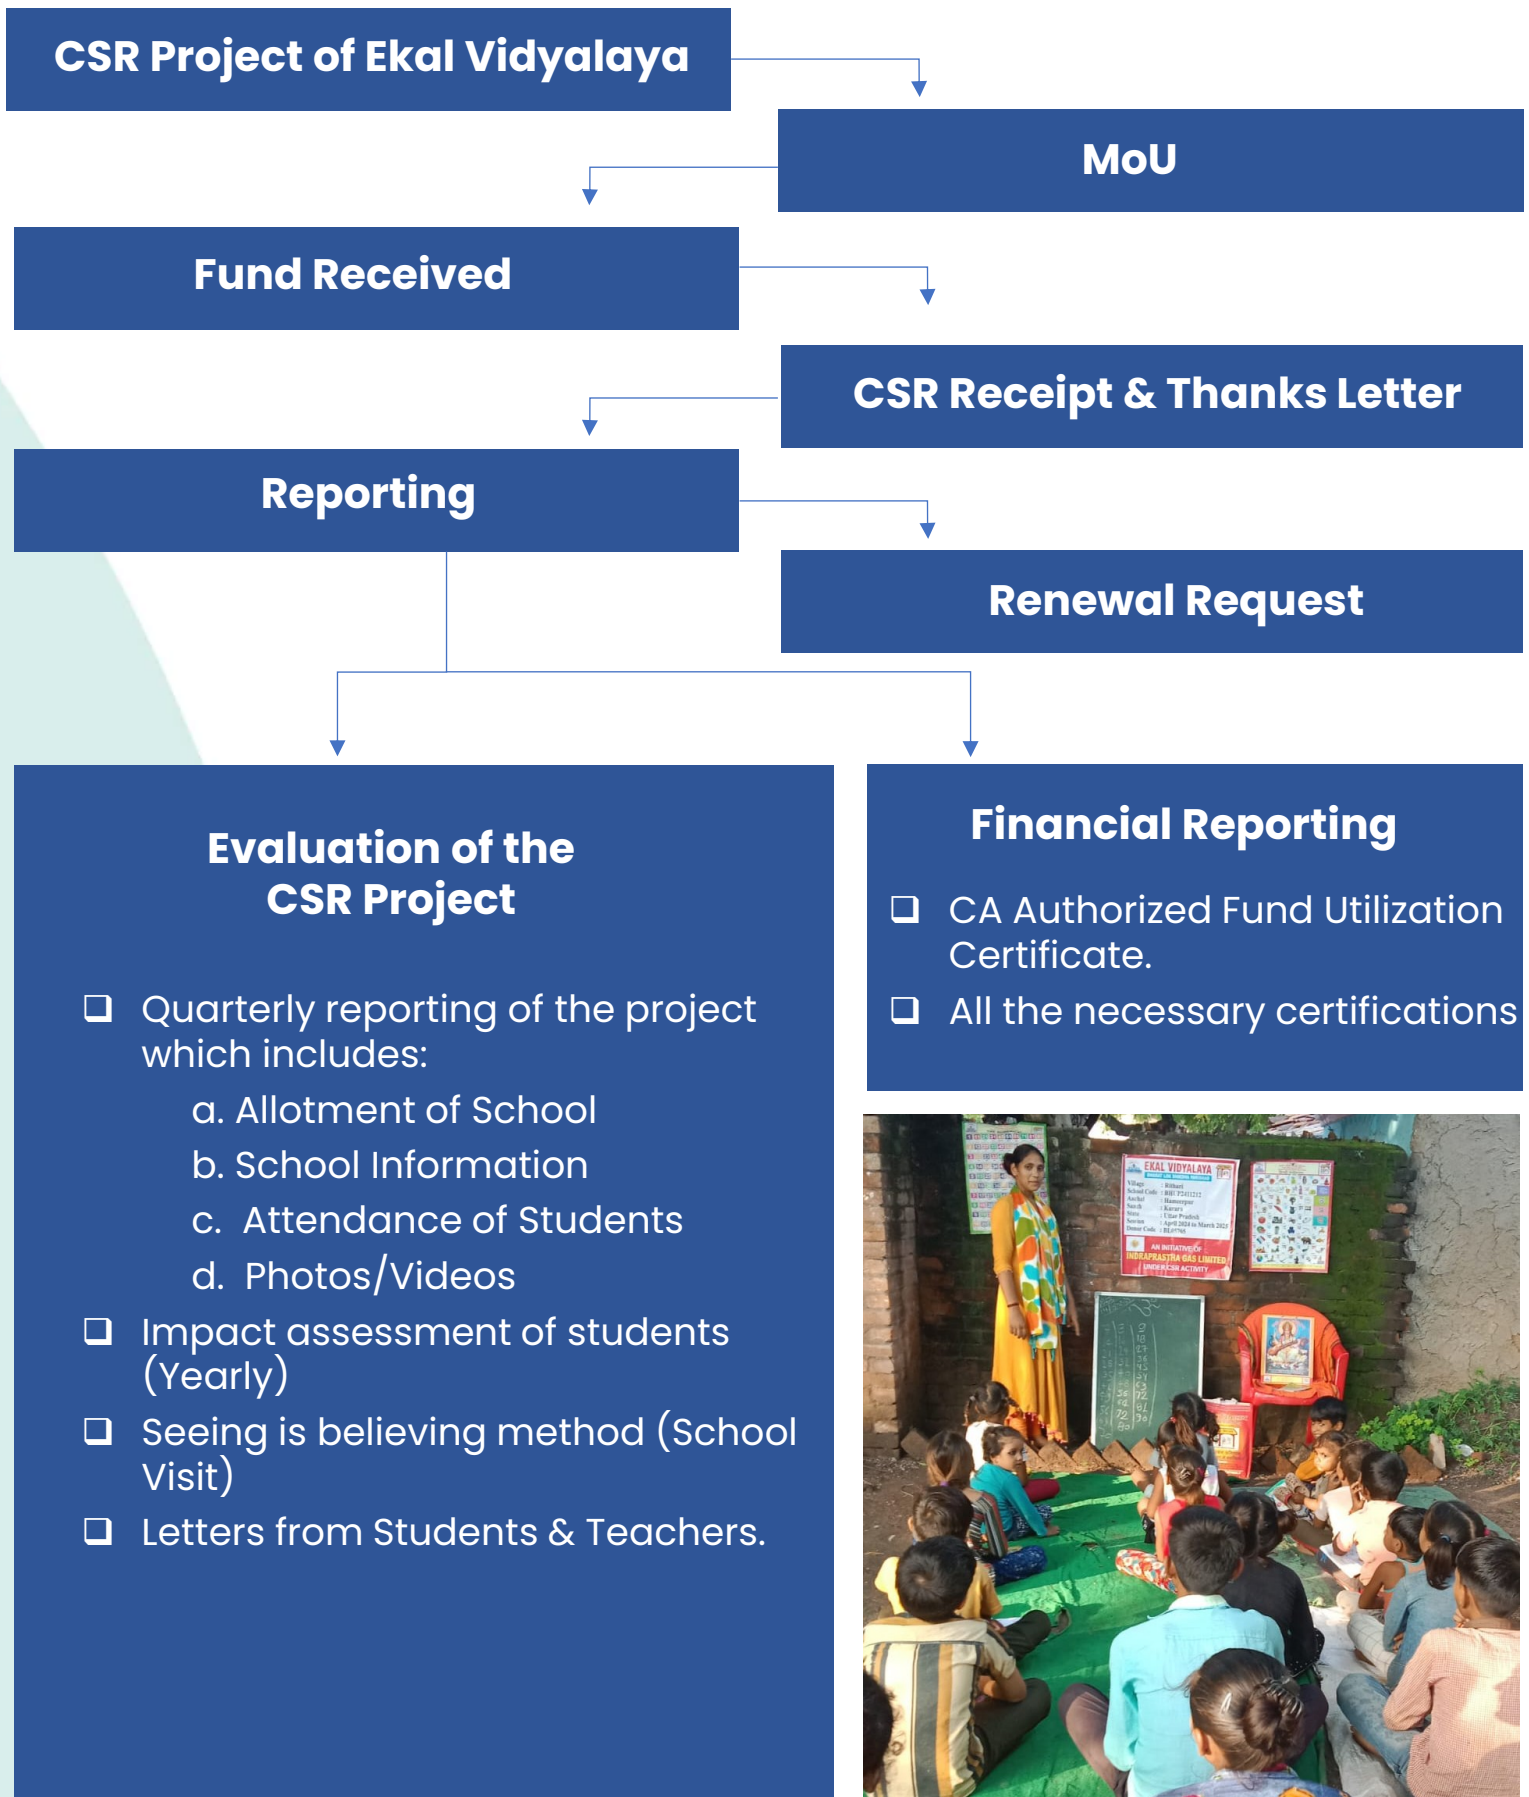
CSR Project of Ekal Vidyalaya

MoU

Fund Received

CSR Receipt & Thanks Letter

Reporting

Renewal Request

Evaluation of the CSR Project

❑ Quarterly reporting of the project which includes:

a. Allotment of School

b. School Information

c. Attendance of Students

d. Photos/Videos

❑ Impact assessment of students (Yearly)

❑ Seeing is believing method (School Visit)

❑ Letters from Students & Teachers.

Financial Reporting

❑ CA Authorized Fund Utilization Certificate.

❑ All the necessary certifications

EKAL VIDYALAYA

AN INITIATIVE OF INDRAPRASTHA GAS LIMITED UNDER CSR ACTIVITY